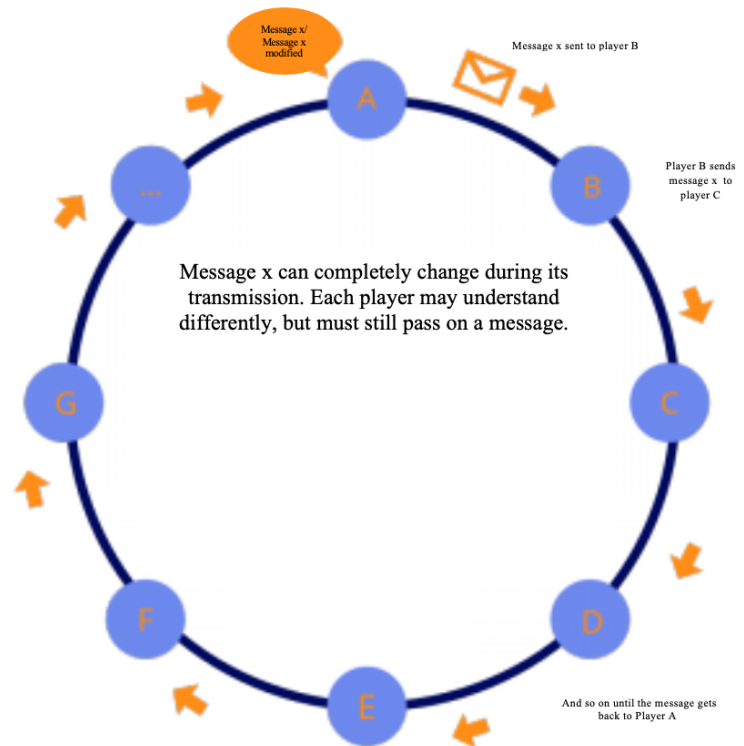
Message x/ Message x modified

A

Message x sent to player B

B

Player B sends message x to player C

C

D

And so on until the message gets back to Player A

E

F

G

...

Message x can completely change during its transmission. Each player may understand differently, but must still pass on a message.